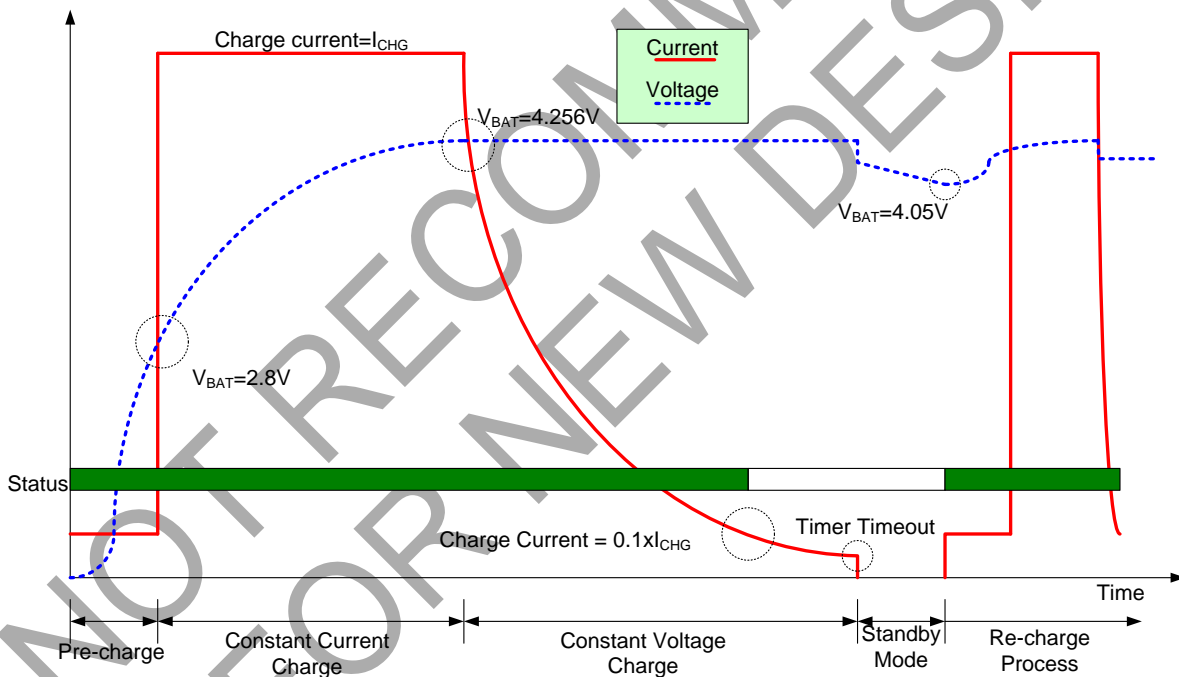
Charge current=$I_{CHG}$

Current

Voltage

$V_{BAT}$=4.256V

$V_{BAT}$=4.05V

$V_{BAT}$=2.8V

Status

Charge Current = 0.1x$I_{CHG}$

Timer Timeout

Time

Pre-charge

Constant Current Charge

Constant Voltage Charge

Standby Mode

Re-charge Process

NOT RECOMMENDED FOR NEW DESIGN